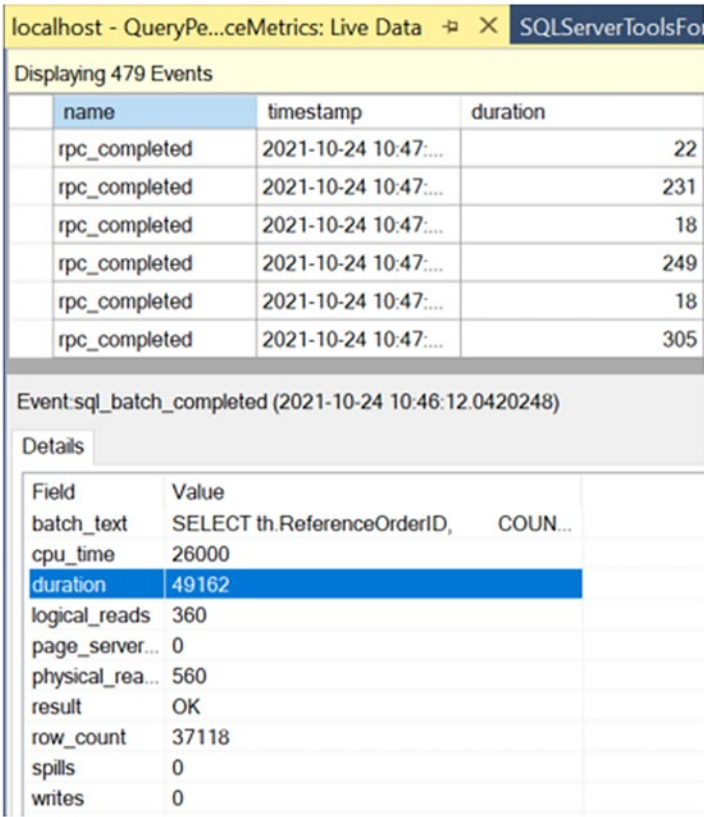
localhost - QueryPe...ceMetrics: Live Data ⊣ ✕ SQLServerToolsFo

Displaying 479 Events

| name | timestamp | duration |
|---|---|---|
| rpc_completed | 2021-10-24 10:47:... | 22 |
| rpc_completed | 2021-10-24 10:47:... | 231 |
| rpc_completed | 2021-10-24 10:47:... | 18 |
| rpc_completed | 2021-10-24 10:47:... | 249 |
| rpc_completed | 2021-10-24 10:47:... | 18 |
| rpc_completed | 2021-10-24 10:47:... | 305 |

Event:sql_batch_completed (2021-10-24 10:46:12.0420248)

Details

| Field | Value |
|---|---|
| batch_text | SELECT th.ReferenceOrderID, COUN... |
| cpu_time | 26000 |
| duration | 49162 |
| logical_reads | 360 |
| page_server... | 0 |
| physical_rea... | 560 |
| result | OK |
| row_count | 37118 |
| spills | 0 |
| writes | 0 |